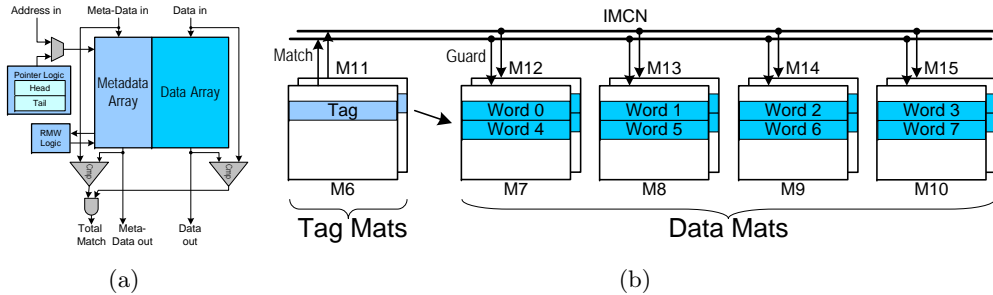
Address in
Meta-Data in
Data in
Pointer Logic
Head
Tail
Metadata Array
Data Array
RMW Logic
Cmp
Cmp
Total Match
Meta-Data out
Data out
(a)

IMCN
Match
Guard
M11
M12
M13
M14
M15
Tag
Word 0
Word 4
Word 1
Word 5
Word 2
Word 6
Word 3
Word 7
M6
M7
M8
M9
M10
Tag Mats
Data Mats
(b)